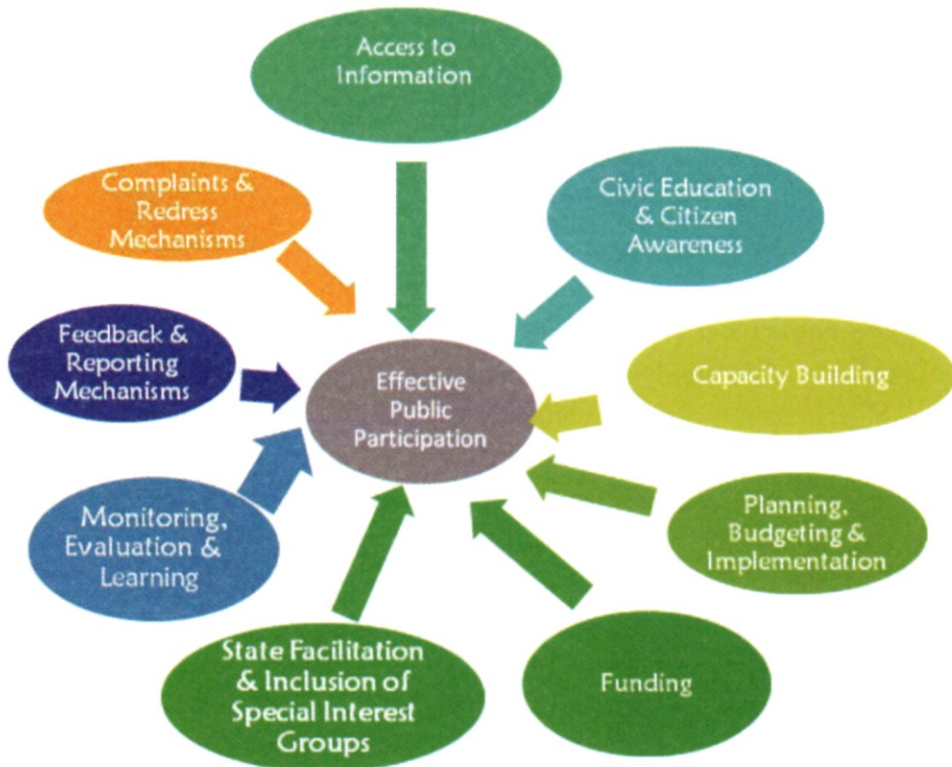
Access to Information

Complaints & Redress Mechanisms

Civic Education & Citizen Awareness

Feedback & Reporting Mechanisms

Effective Public Participation

Capacity Building

Planning, Budgeting & Implementation

Monitoring, Evaluation & Learning

State Facilitation & Inclusion of Special Interest Groups

Funding